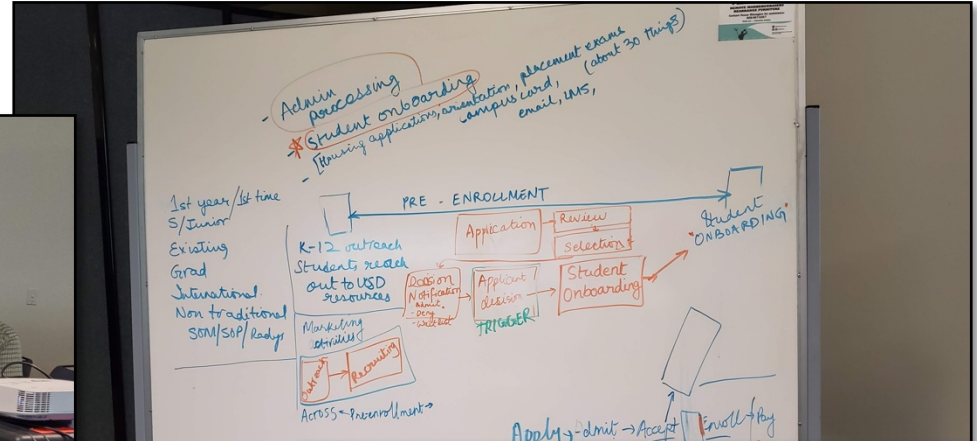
- Admin processing
* Student onboarding
[Housing applications, orientation, placement exams, campus card, email, LMS, (about 30 things)

PRE - ENROLLMENT

1st year/1st time
S/Junior
Existing
Grad
International
Non traditional
SOM/SOP/Rady

K-12 outreach
Students reach out to USD resources

Marketing activities
Outreach
Recruiting

Application
Review
Selection

Decision Notification
- Admit
- Deny
- Waitlist

Applicant decision
TRIGGER

Student Onboarding

Student "ONBOARDING"

ACROSS ← Preenrollment →

Apply → Admit → Accept Enroll Pay